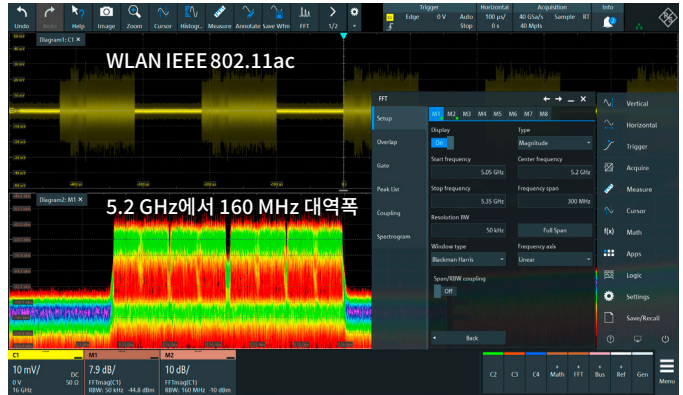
Undo Redo Help Image Zoom Cursor Histogr. Measure Annotate Save Wfm FFT 1/2

Trigger Edge 0 V Auto Stop
Horizontal 100 µs/ 0 s
Acquisition 40 GSa/s 40 Mpts Sample RT
Info

Diagram1: C1

WLAN IEEE 802.11ac

Diagram2: M1

5.2 GHz에서 160 MHz 대역폭

FFT

Setup
Overlap
Gate
Peak List
Coupling
Spectrogram

M1 M2 M3 M4 M5 M6 M7 M8

Display
On
Type
Magnitude
Start frequency
5.05 GHz
Center frequency
5.2 GHz
Stop frequency
5.35 GHz
Frequency span
300 MHz
Resolution BW
50 kHz
Full Span
Window type
Blackman Harris
Frequency axis
Linear
Span/RBW coupling
Off
Back

Vertical
Horizontal
Trigger
Acquire
Measure
Cursor
f(x) Math
Apps
Logic
Settings
Save/Recall

C1
10 mV/
0 V
16 GHz
DC
50 Ω

M1
7.9 dB/
FFTmag(C1)
RBW: 50 kHz -44.8 dBm

M2
10 dB/
FFTmag(C1)
RBW: 160 MHz -10 dBm

C2 C3 C4 Math FFT Bus Ref Gen Menu